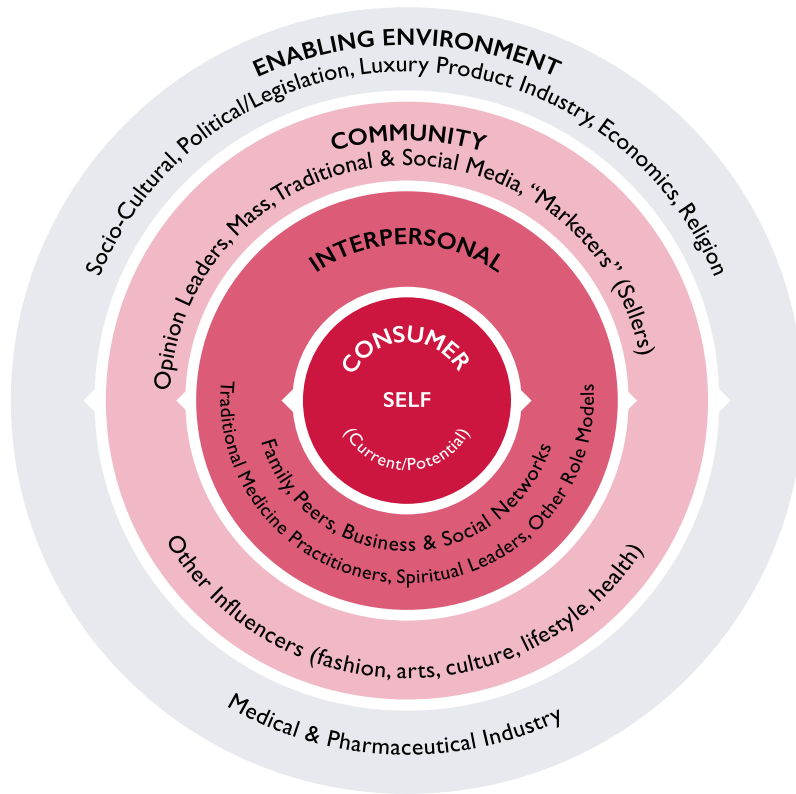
ENABLING ENVIRONMENT
Socio-Cultural, Political/Legislation, Luxury Product Industry, Economics, Religion

COMMUNITY
Opinion Leaders, Mass, Traditional & Social Media, "Marketers" (Sellers)

INTERPERSONAL

CONSUMER
SELF
(Current/Potential)

Family, Peers, Business & Social Networks
Traditional Medicine Practitioners, Spiritual Leaders, Other Role Models

Other Influencers (fashion, arts, culture, lifestyle, health)

Medical & Pharmaceutical Industry